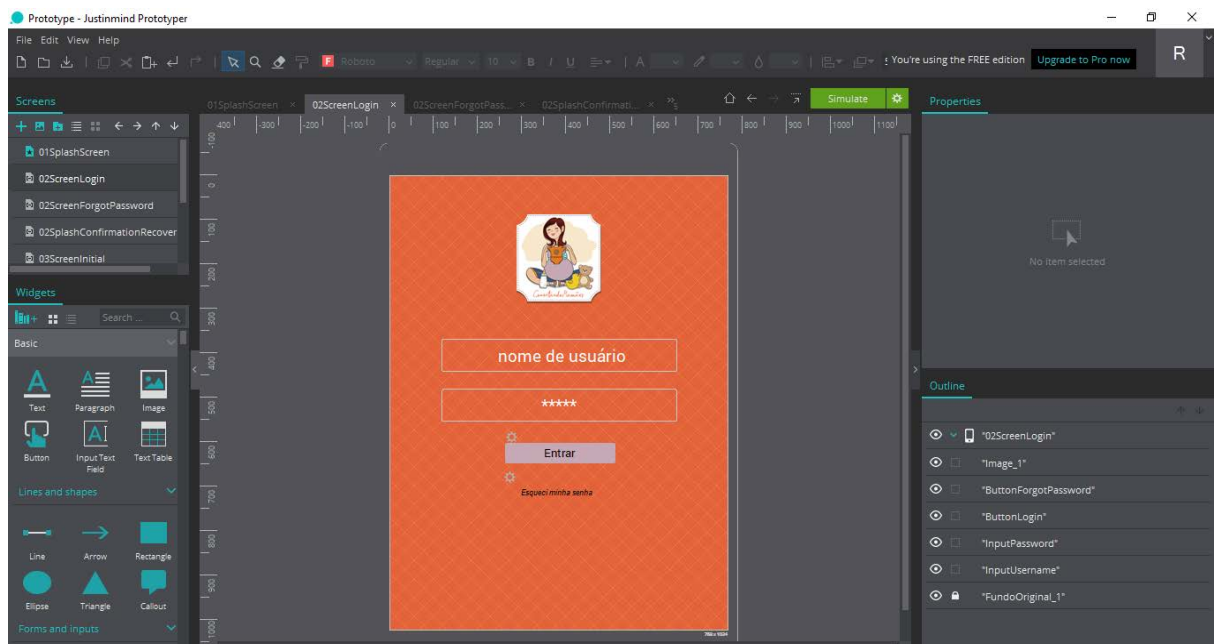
Prototype - Justinmind Prototyper

File Edit View Help

Roboto Regular 10 B I U A

You're using the FREE edition Upgrade to Pro now

R

Screens

01SplashScreen 02ScreenLogin 02ScreenForgotPass... 02SplashConfirmati...

Simulate

Properties

01SplashScreen
02ScreenLogin
02ScreenForgotPassword
02SplashConfirmationRecover
03ScreenInitial

Widgets

Search ...

Basic

Text Paragraph Image
Button Input Text Field Text Table

Lines and shapes

Line Arrow Rectangle
Ellipse Triangle Callout

Forms and inputs

-400 -300 -200 -100 0 100 200 300 400 500 600 700 800 900 1000 1100

-100 0 100 200 300 400 500 600 700 800 900 1000

nome de usuário

*****

Entrar

Esqueci minha senha

No item selected

Outline

"02ScreenLogin"
"Image_1"
"ButtonForgotPassword"
"ButtonLogin"
"InputPassword"
"InputUsername"
"FundoOriginal_1"